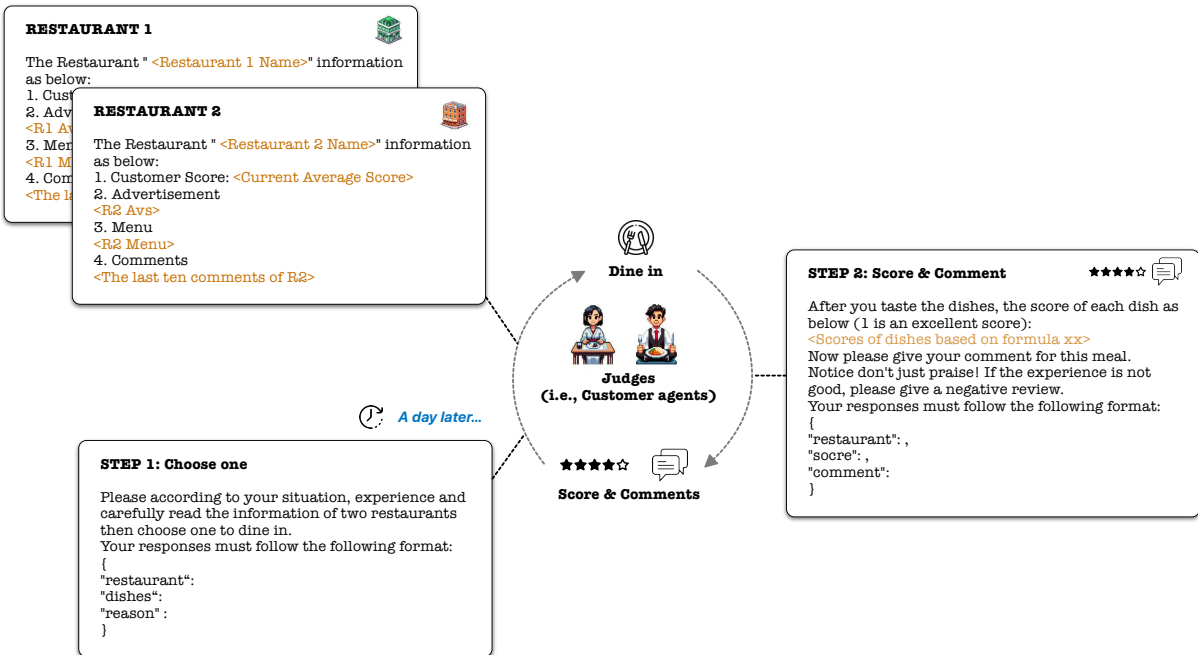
RESTAURANT 1

The Restaurant " <Restaurant 1 Name>" information as below:
1. Cust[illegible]
2. Adv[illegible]
<R1 Av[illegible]
3. Men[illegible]
<R1 M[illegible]
4. Com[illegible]
<The la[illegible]

RESTAURANT 2

The Restaurant " <Restaurant 2 Name>" information as below:
1. Customer Score: <Current Average Score>
2. Advertisement
<R2 Avs>
3. Menu
<R2 Menu>
4. Comments
<The last ten comments of R2>

Dine in

Judges
(i.e., Customer agents)

A day later...

Score & Comments

STEP 2: Score & Comment

After you taste the dishes, the score of each dish as below (1 is an excellent score):
<Scores of dishes based on formula xx>
Now please give your comment for this meal.
Notice don't just praise! If the experience is not good, please give a negative review.
Your responses must follow the following format:
{
"restaurant": ,
"socre": ,
"comment":
}

STEP 1: Choose one

Please according to your situation, experience and carefully read the information of two restaurants then choose one to dine in.
Your responses must follow the following format:
{
"restaurant“:
"dishes“:
"reason" :
}